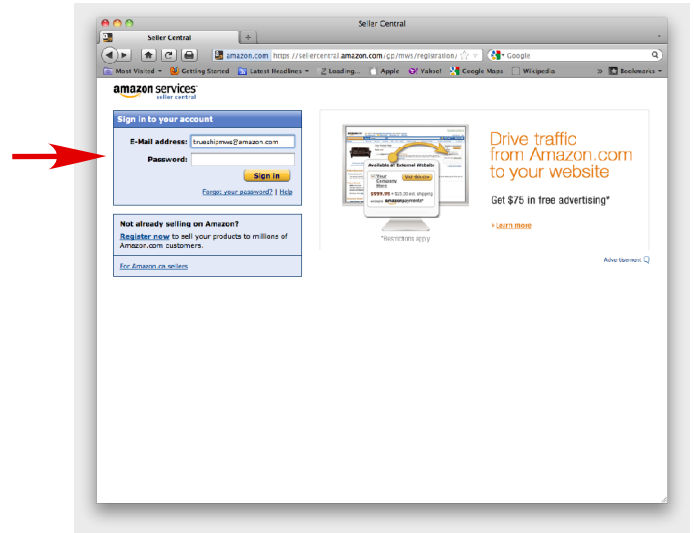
Seller Central

Seller Central

amazon.com https://sellercentral.amazon.com/gp/mws/registration/

Google

Most Visited Getting Started Latest Headlines Loading... Apple Yahoo! Google Maps Wikipedia Bookmarks

amazon services seller central

Sign in to your account

E-Mail address: trueshipmws@amazon.com

Password:

Sign in

Forgot your password? | Help

Not already selling on Amazon?

Register now to sell your products to millions of Amazon.com customers.

For Amazon.ca sellers

Available at External Website

Your Company Here

$999.99 + $23.30 est. shipping

Visit Website

amazonpayments

*Restrictions apply

Drive traffic from Amazon.com to your website

Get $75 in free advertising*

Learn more

Advertisement